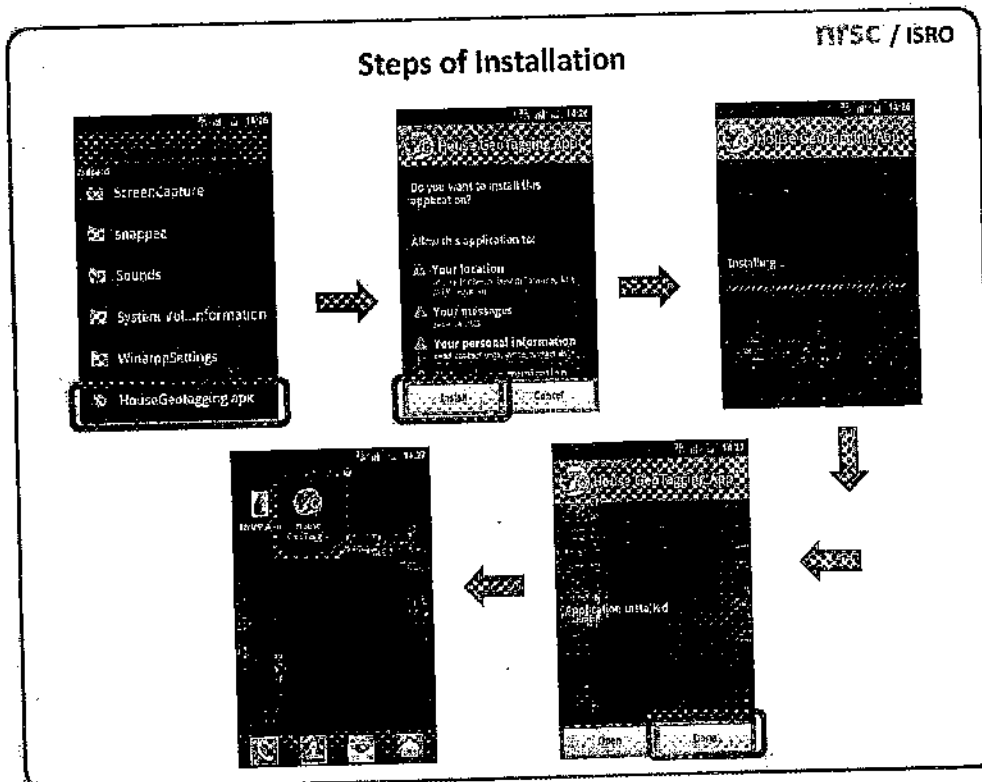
nrsc / ISRO

Steps of Installation

14:26

ScreenCapture

snapped

Sounds

System Vol...nformation

WinarpSettings

HouseGeotagging.apk

14:26

House GeoTagging App

Do you want to install this application?

Allow this application to:

Your location

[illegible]

Your messages

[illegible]

Your personal information

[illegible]

Install

Cancel

14:26

House GeoTagging App

Installing...

14:27

House GeoTagging App

Application installed

Open

Done

14:27

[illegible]

House GeoTagging